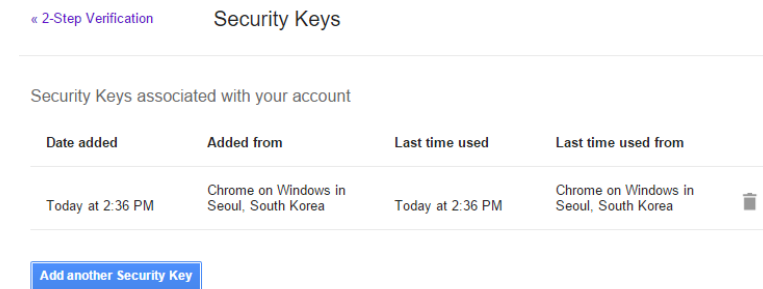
« 2-Step Verification

Security Keys

Security Keys associated with your account

| Date added | Added from | Last time used | Last time used from |
|---|---|---|---|
| Today at 2:36 PM | Chrome on Windows in Seoul, South Korea | Today at 2:36 PM | Chrome on Windows in Seoul, South Korea |

Add another Security Key